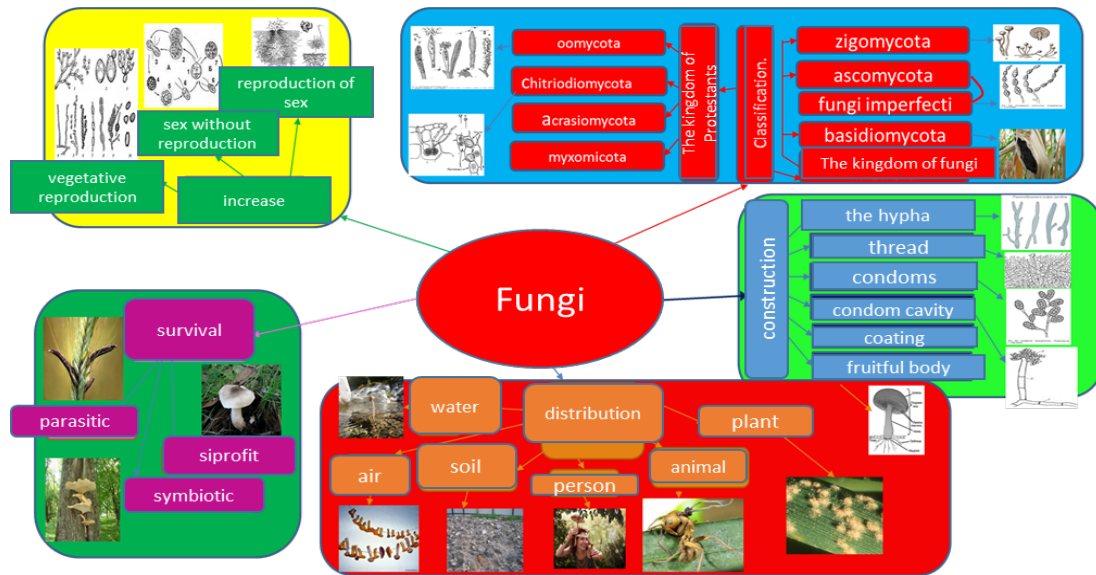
Fungi

reproduction of sex
sex without reproduction
vegetative reproduction
increase

oomycota
Chitriodiomycota
acrasiomycota
myxomicota
The kingdom of Protestants
Classification.
zigomycota
ascomycota
fungi imperfecti
basidiomycota
The kingdom of fungi

construction
the hypha
thread
condoms
condom cavity
coating
fruitful body

survival
parasitic
siprofit
symbiotic

water
distribution
plant
air
soil
animal
person